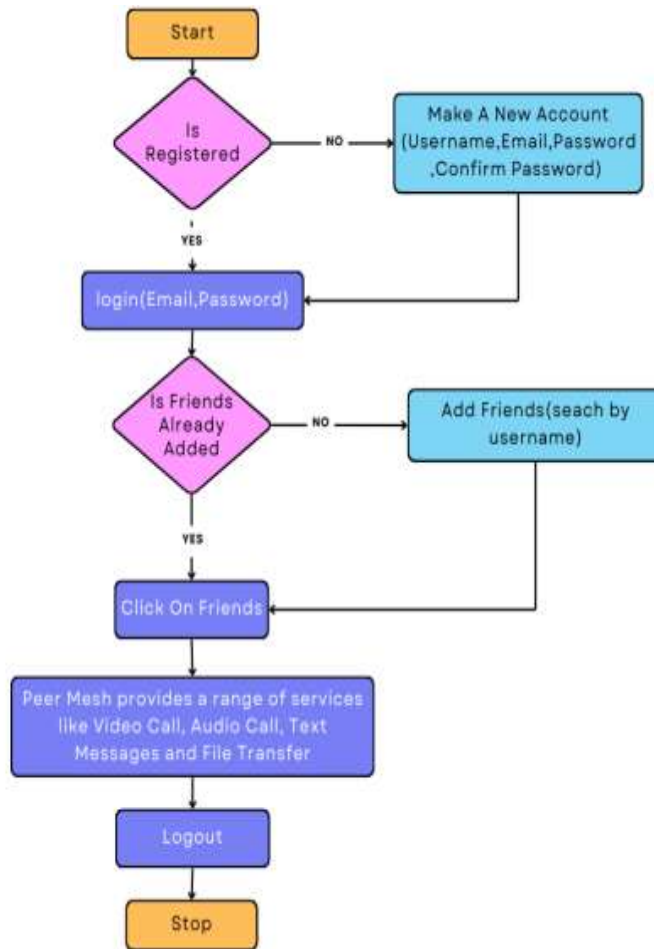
Start

Is Registered

NO

Make A New Account (Username,Email,Password ,Confirm Password)

YES

login(Email,Password)

Is Friends Already Added

NO

Add Friends(seach by username)

YES

Click On Friends

Peer Mesh provides a range of services like Video Call, Audio Call, Text Messages and File Transfer

Logout

Stop